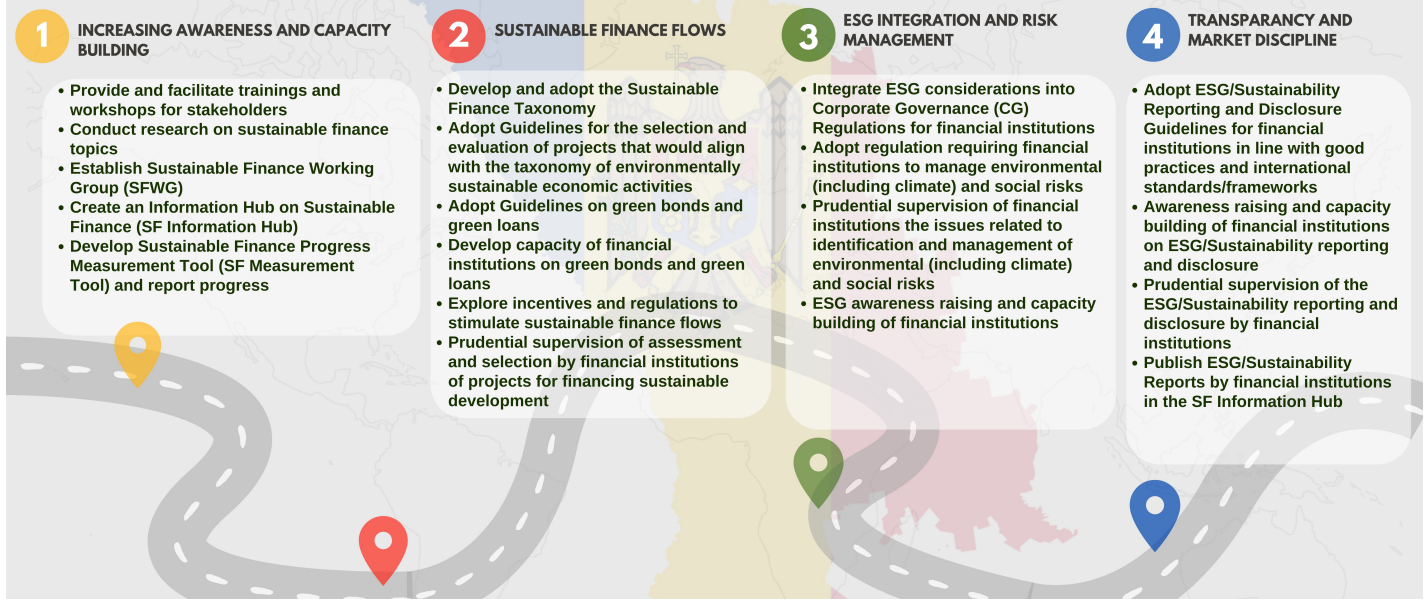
1 INCREASING AWARENESS AND CAPACITY BUILDING

- Provide and facilitate trainings and workshops for stakeholders
- Conduct research on sustainable finance topics
- Establish Sustainable Finance Working Group (SFWG)
- Create an Information Hub on Sustainable Finance (SF Information Hub)
- Develop Sustainable Finance Progress Measurement Tool (SF Measurement Tool) and report progress

2 SUSTAINABLE FINANCE FLOWS

- Develop and adopt the Sustainable Finance Taxonomy
- Adopt Guidelines for the selection and evaluation of projects that would align with the taxonomy of environmentally sustainable economic activities
- Adopt Guidelines on green bonds and green loans
- Develop capacity of financial institutions on green bonds and green loans
- Explore incentives and regulations to stimulate sustainable finance flows
- Prudential supervision of assessment and selection by financial institutions of projects for financing sustainable development

3 ESG INTEGRATION AND RISK MANAGEMENT

- Integrate ESG considerations into Corporate Governance (CG) Regulations for financial institutions
- Adopt regulation requiring financial institutions to manage environmental (including climate) and social risks
- Prudential supervision of financial institutions the issues related to identification and management of environmental (including climate) and social risks
- ESG awareness raising and capacity building of financial institutions

4 TRANSPARANCY AND MARKET DISCIPLINE

- Adopt ESG/Sustainability Reporting and Disclosure Guidelines for financial institutions in line with good practices and international standards/frameworks
- Awareness raising and capacity building of financial institutions on ESG/Sustainability reporting and disclosure
- Prudential supervision of the ESG/Sustainability reporting and disclosure by financial institutions
- Publish ESG/Sustainability Reports by financial institutions in the SF Information Hub